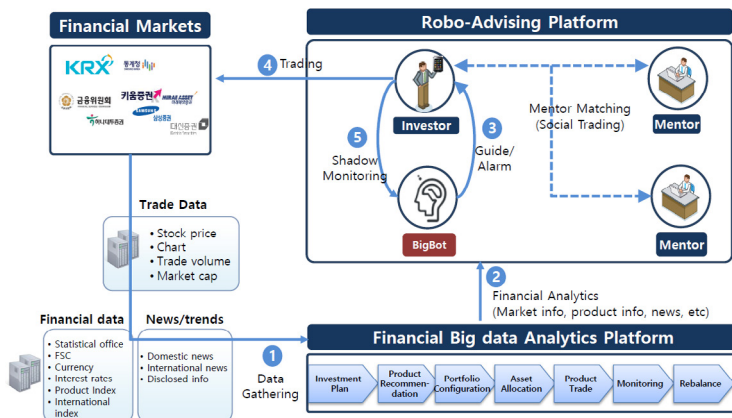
Financial Markets

KRX
통계청
금융위원회
키움증권
MIRAE ASSET
SAMSUNG
하나대투증권
삼성증권
대신증권

Robo-Advising Platform

4 Trading

Investor

Mentor Matching (Social Trading)

Mentor

5 Shadow Monitoring

3 Guide/ Alarm

Mentor

BigBot

Trade Data
• Stock price
• Chart
• Trade volume
• Market cap

2 Financial Analytics (Market info, product info, news, etc)

Financial data
• Statistical office
• FSC
• Currency
• Interest rates
• Product Index
• International index

News/trends
• Domestic news
• International news
• Disclosed info

Financial Big data Analytics Platform

1 Data Gathering

Investment Plan
Product Recommendation
Portfolio Configuration
Asset Allocation
Product Trade
Monitoring
Rebalance